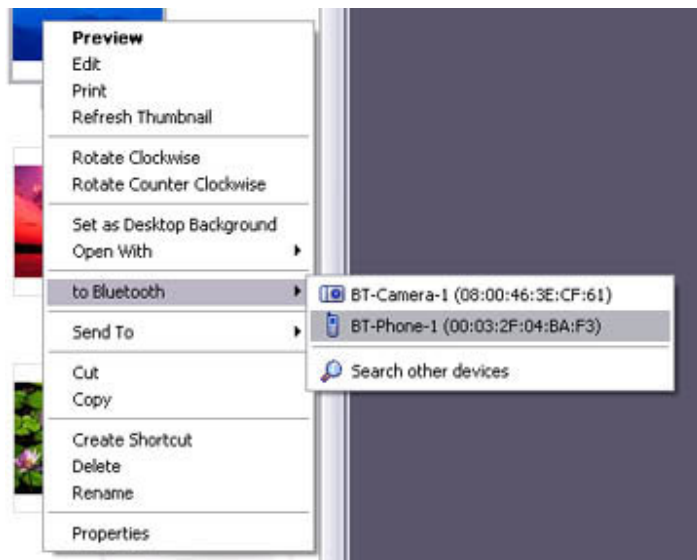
Preview
Edit
Print
Refresh Thumbnail

Rotate Clockwise
Rotate Counter Clockwise

Set as Desktop Background
Open With

to Bluetooth

Send To

Cut
Copy

Create Shortcut
Delete
Rename

Properties

BT-Camera-1 (08:00:46:3E:CF:61)
BT-Phone-1 (00:03:2F:04:BA:F3)

Search other devices